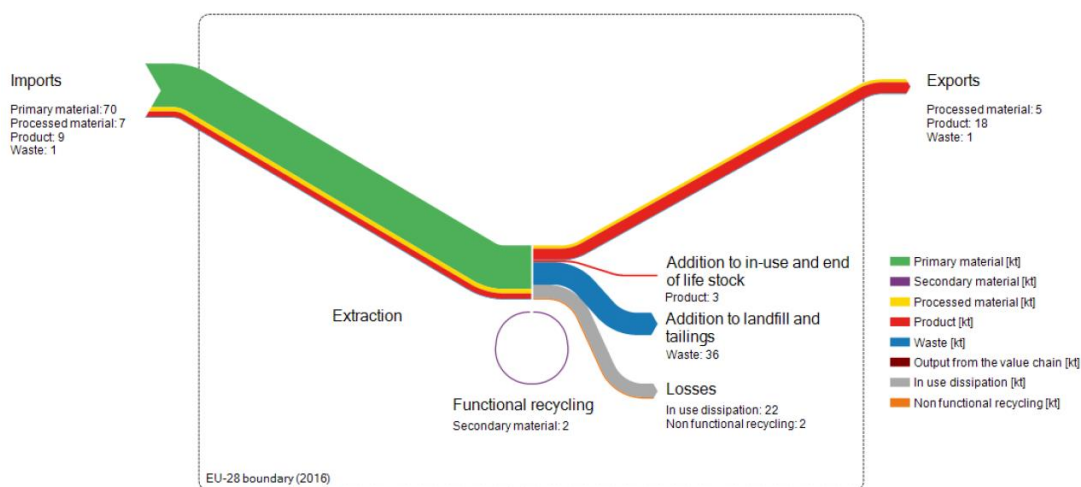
Imports

Primary material: 70
Processed material: 7
Product: 9
Waste: 1

Exports

Processed material: 5
Product: 18
Waste: 1

Extraction

Addition to in-use and end of life stock
Product: 3

Addition to landfill and tailings
Waste: 36

Losses
In use dissipation: 22
Non functional recycling: 2

Functional recycling
Secondary material: 2

EU-28 boundary (2016)

Primary material [kt]
Secondary material [kt]
Processed material [kt]
Product [kt]
Waste [kt]
Output from the value chain [kt]
In use dissipation [kt]
Non functional recycling [kt]